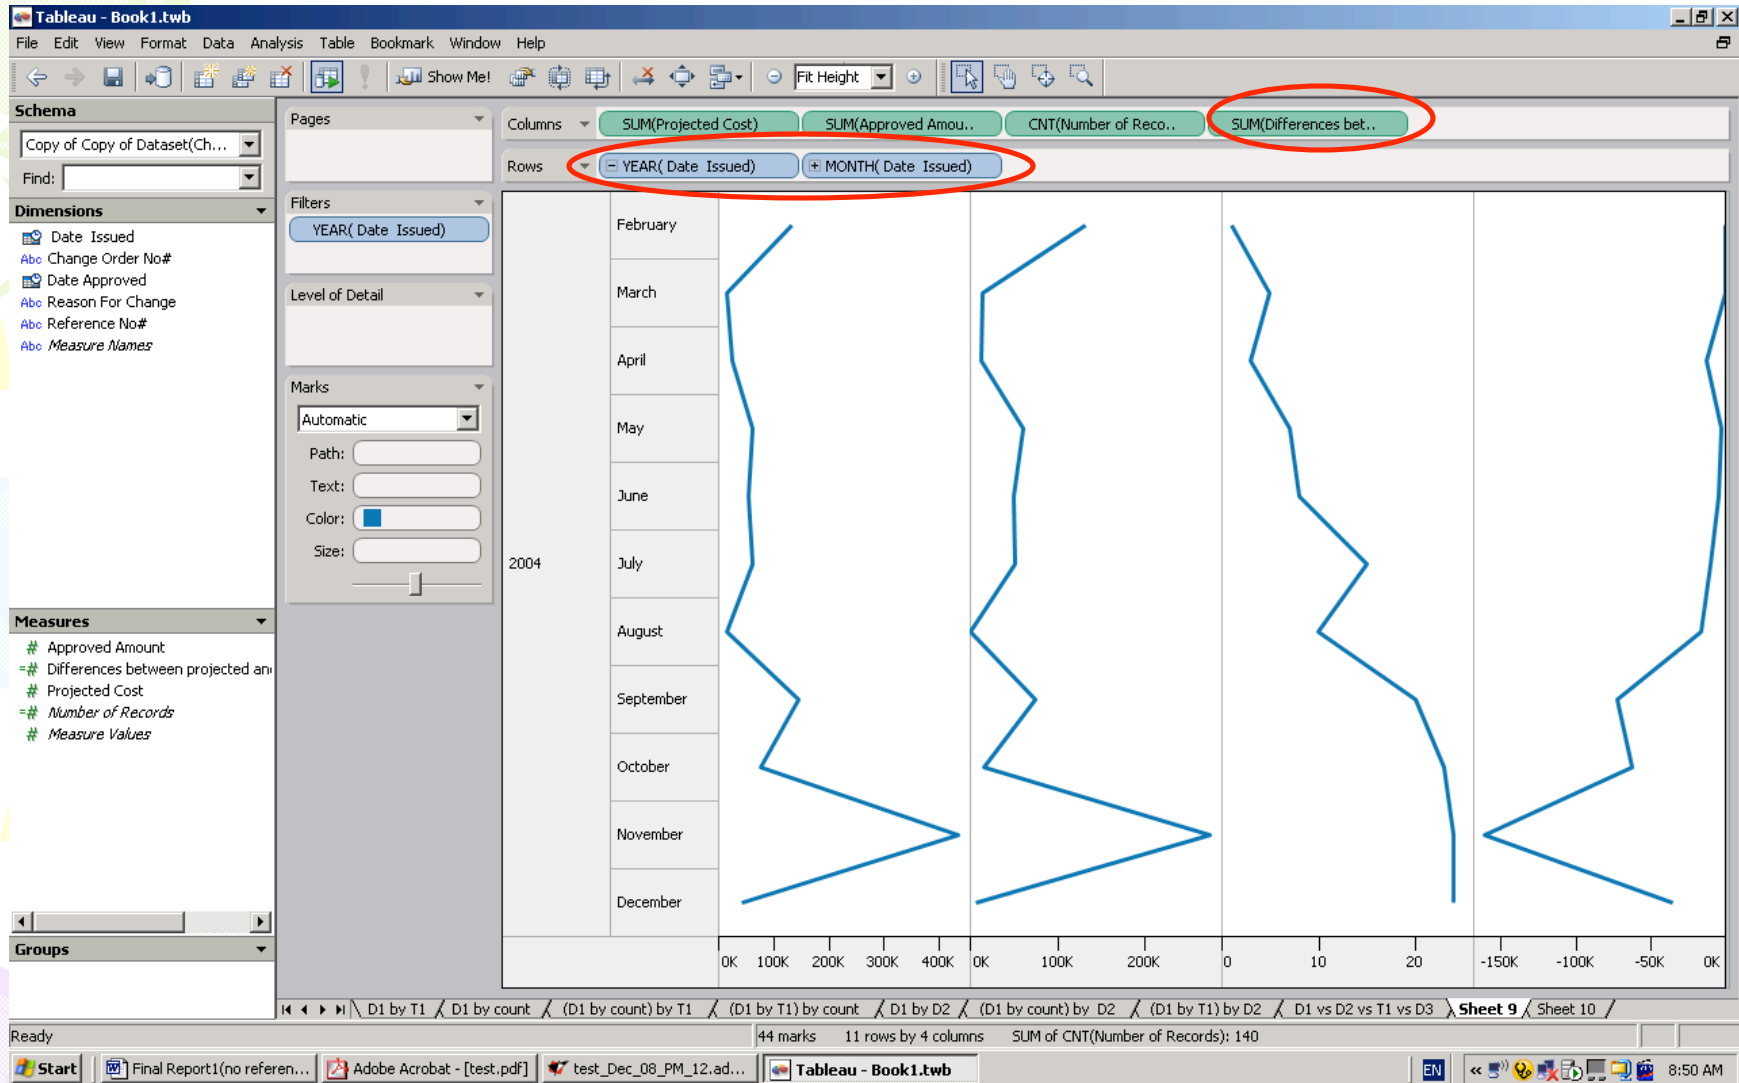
Tableau - Book1.twb

File Edit View Format Data Analysis Table Bookmark Window Help

Show Me! Fit Height

Schema

Copy of Copy of Dataset(Ch...

Find:

Dimensions

Date Issued
Abc Change Order No#
Date Approved
Abc Reason For Change
Abc Reference No#
Abc Measure Names

Measures

Approved Amount
Differences between projected an
Projected Cost
Number of Records
Measure Values

Groups

Pages

Filters

YEAR( Date Issued)

Level of Detail

Marks

Automatic

Path:
Text:
Color:
Size:

Columns SUM(Projected Cost) SUM(Approved Amou.. CNT(Number of Reco.. SUM(Differences bet..

Rows YEAR( Date Issued) MONTH( Date Issued)

2004

February
March
April
May
June
July
August
September
October
November
December

0K 100K 200K 300K 400K 0K 100K 200K 0 10 20 -150K -100K -50K 0K

D1 by T1 D1 by count (D1 by count) by T1 (D1 by T1) by count D1 by D2 (D1 by count) by D2 (D1 by T1) by D2 D1 vs D2 vs T1 vs D3 Sheet 9 Sheet 10

Ready 44 marks 11 rows by 4 columns SUM of CNT(Number of Records): 140

Start Final Report1(no referen... Adobe Acrobat - [test.pdf] test_Dec_08_PM_12.ad... Tableau - Book1.twb EN 8:50 AM